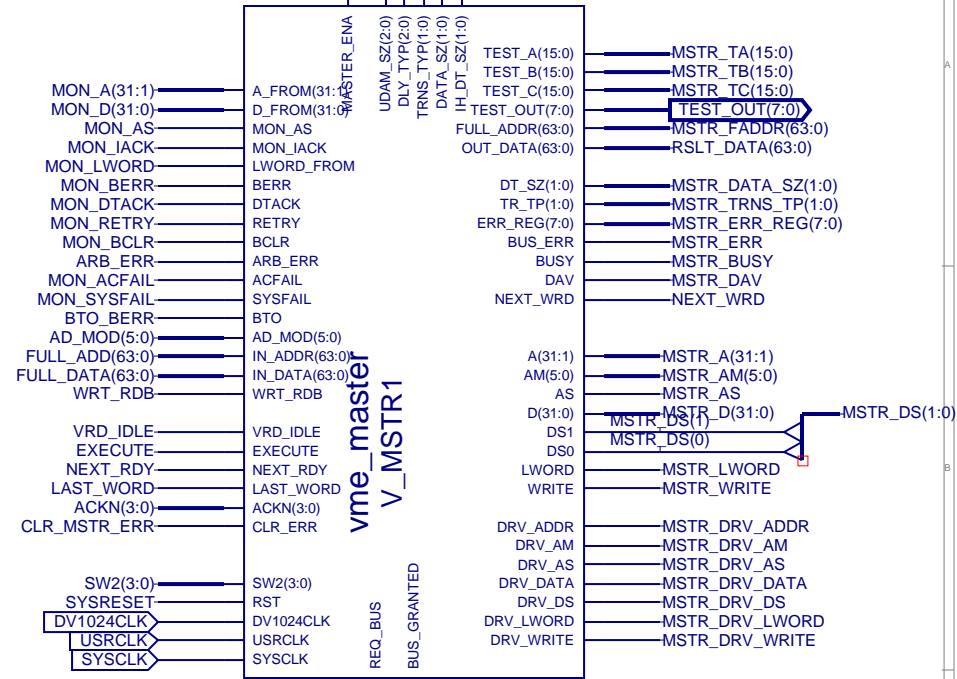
MASTER_ENA
UDAM_SZ(2:0)
DLY_TYP(2:0)
TRNS_TYP(1:0)
DATA_SZ(1:0)
IH_DT_SZ(1:0)

MON_A(31:1) A_FROM(31:1)
MON_D(31:0) D_FROM(31:0)
MON_AS MON_AS
MON_IACK MON_IACK
MON_LWORD LWORD_FROM
MON_BERR BERR
MON_DTACK DTACK
MON_RETRY RETRY
MON_BCLR BCLR
ARB_ERR ARB_ERR
MON_ACFAIL ACFAIL
MON_SYSFAIL SYSFAIL
BTO_BERR BTO
AD_MOD(5:0) AD_MOD(5:0)
FULL_ADD(63:0) IN_ADDR(63:0)
FULL_DATA(63:0) IN_DATA(63:0)
WRT_RDB WRT_RDB
VRD_IDLE VRD_IDLE
EXECUTE EXECUTE
NEXT_RDY NEXT_RDY
LAST_WORD LAST_WORD
ACKN(3:0) ACKN(3:0)
CLR_MSTR_ERR CLR_ERR
SW2(3:0) SW2(3:0)
SYSRESET RST
DV1024CLK DV1024CLK
USRCLK USRCLK
SYSCLK SYSCLK

vme_master
V_MSTR1

REQ_BUS
BUS_GRANTED

TEST_A(15:0) MSTR_TA(15:0)
TEST_B(15:0) MSTR_TB(15:0)
TEST_C(15:0) MSTR_TC(15:0)
TEST_OUT(7:0) TEST_OUT(7:0)
FULL_ADDR(63:0) MSTR_FADDR(63:0)
OUT_DATA(63:0) RSLT_DATA(63:0)
DT_SZ(1:0) MSTR_DATA_SZ(1:0)
TR_TP(1:0) MSTR_TRNS_TP(1:0)
ERR_REG(7:0) MSTR_ERR_REG(7:0)
BUS_ERR MSTR_ERR
BUSY MSTR_BUSY
DAV MSTR_DAV
NEXT_WRD NEXT_WRD
A(31:1) MSTR_A(31:1)
AM(5:0) MSTR_AM(5:0)
AS MSTR_AS
D(31:0) MSTR_D(31:0)
DS1 MSTR_DS(1)
DS0 MSTR_DS(0)
MSTR_DS(1:0)
LWORD MSTR_LWORD
WRITE MSTR_WRITE
DRV_ADDR MSTR_DRV_ADDR
DRV_AM MSTR_DRV_AM
DRV_AS MSTR_DRV_AS
DRV_DATA MSTR_DRV_DATA
DRV_DS MSTR_DRV_DS
DRV_LWORD MSTR_DRV_LWORD
DRV_WRITE MSTR_DRV_WRITE

A
B